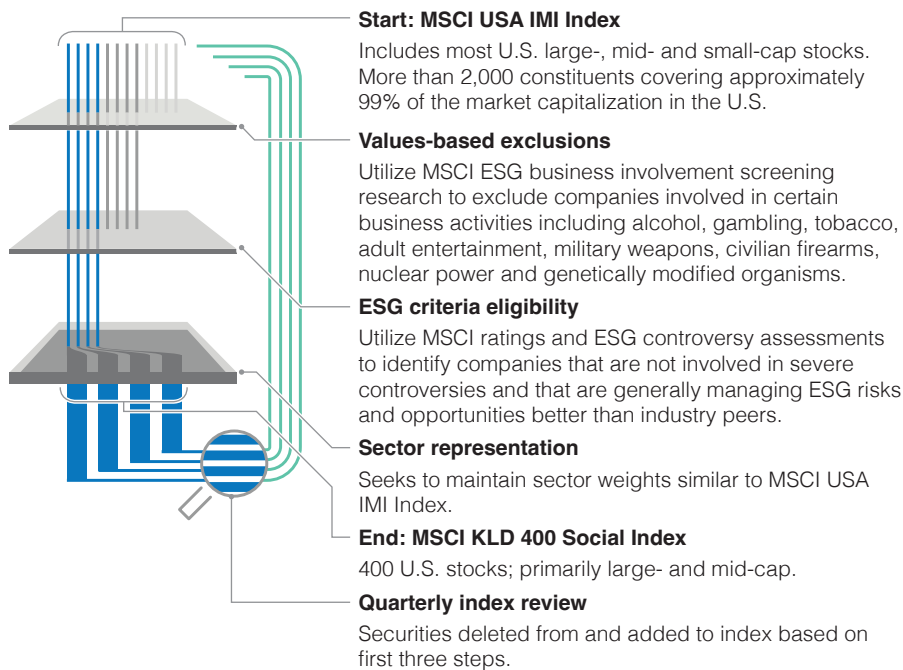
**Start: MSCI USA IMI Index**

Includes most U.S. large-, mid- and small-cap stocks. More than 2,000 constituents covering approximately 99% of the market capitalization in the U.S.

**Values-based exclusions**

Utilize MSCI ESG business involvement screening research to exclude companies involved in certain business activities including alcohol, gambling, tobacco, adult entertainment, military weapons, civilian firearms, nuclear power and genetically modified organisms.

**ESG criteria eligibility**

Utilize MSCI ratings and ESG controversy assessments to identify companies that are not involved in severe controversies and that are generally managing ESG risks and opportunities better than industry peers.

**Sector representation**

Seeks to maintain sector weights similar to MSCI USA IMI Index.

**End: MSCI KLD 400 Social Index**

400 U.S. stocks; primarily large- and mid-cap.

**Quarterly index review**

Securities deleted from and added to index based on first three steps.